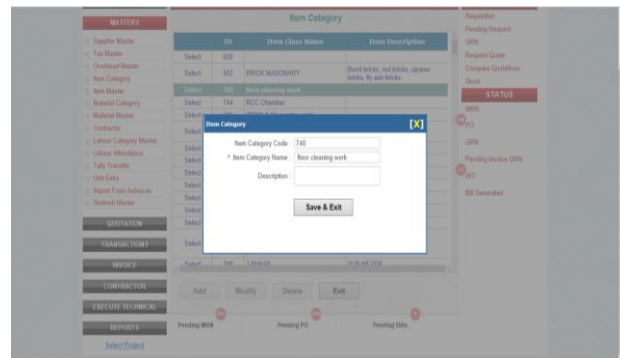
MASTERS

Supplier Master
Tax Master
Overhead Master
Item Category
Item Master
Material Category
Material Master
Contractor
Labour Category Master
Labour Attendance
Tally Transfer
Unit Entry
Import From Autocad
Godown Master

QUOTATION
TRANSACTIONS
INVOICE
CONTRACTOR
EXECUTE TECHNICAL
REPORTS
Select Project

Item Category

| | ID | Item Class Name | Item Description |
|---|---|---|---|
| Select | 620 | | |
| Select | 582 | BRICK MASONARY | Burnt bricks, red bricks, siporex bricks, fly ash bricks. |
| Select | 740 | floor cleaning work | |
| Select | 744 | RCC Chamber | |
| Select | | | |
| Select | | | |
| Select | | | |
| Select | | | |
| Select | | | |
| Select | | | |
| Select | | | |
| Select | | | |
| Select | | | |
| Select | 700 | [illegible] | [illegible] |

Item Category [X]
Item Category Code : 740
* Item Category Name : floor cleaning work
Description :
Save & Exit

Add Modify Delete Exit

Pending MRN Pending PO Pending Bills

Requisition
Pending Request
GRN
Request Quote
Compare Quotations
Stock
STATUS
MRN
PO
GRN
Pending Invoice GRN
WO
Bill Generated